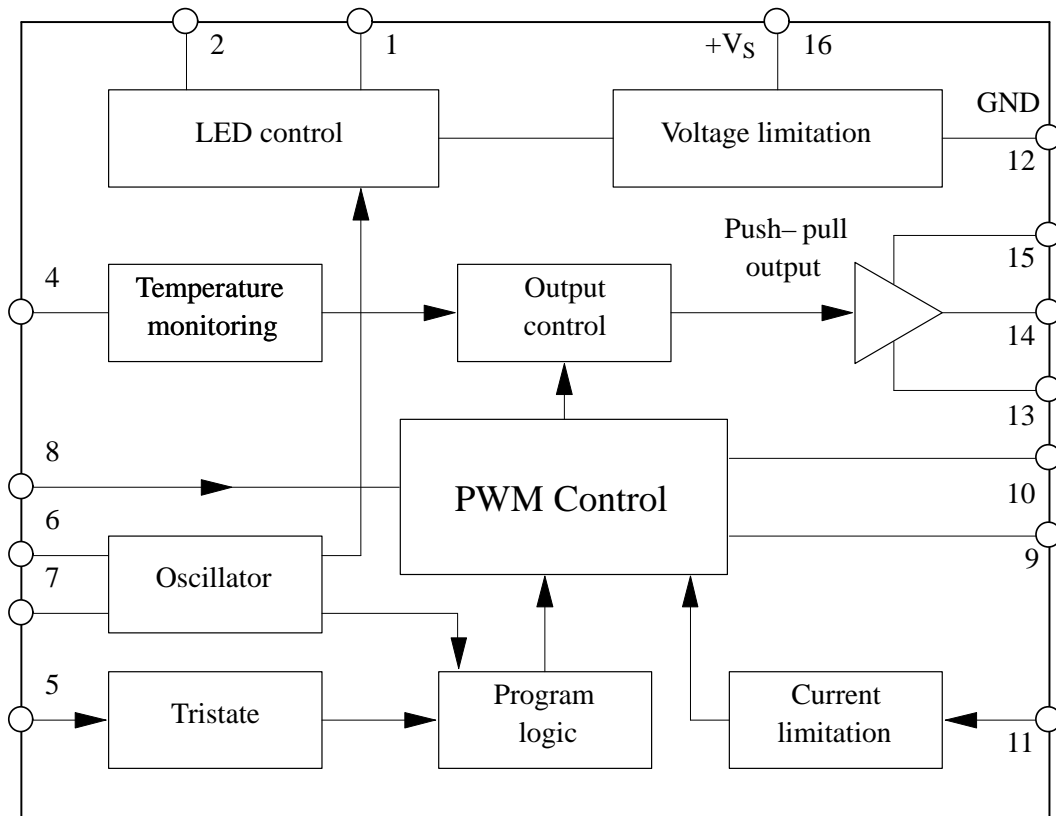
2
1
$+V_S$
16

LED control

Voltage limitation

GND
12

Push– pull output

15

4

Temperature monitoring

Output control

14

13

8

PWM Control

10

6

9

7

Oscillator

5

Tristate

Program logic

Current limitation

11